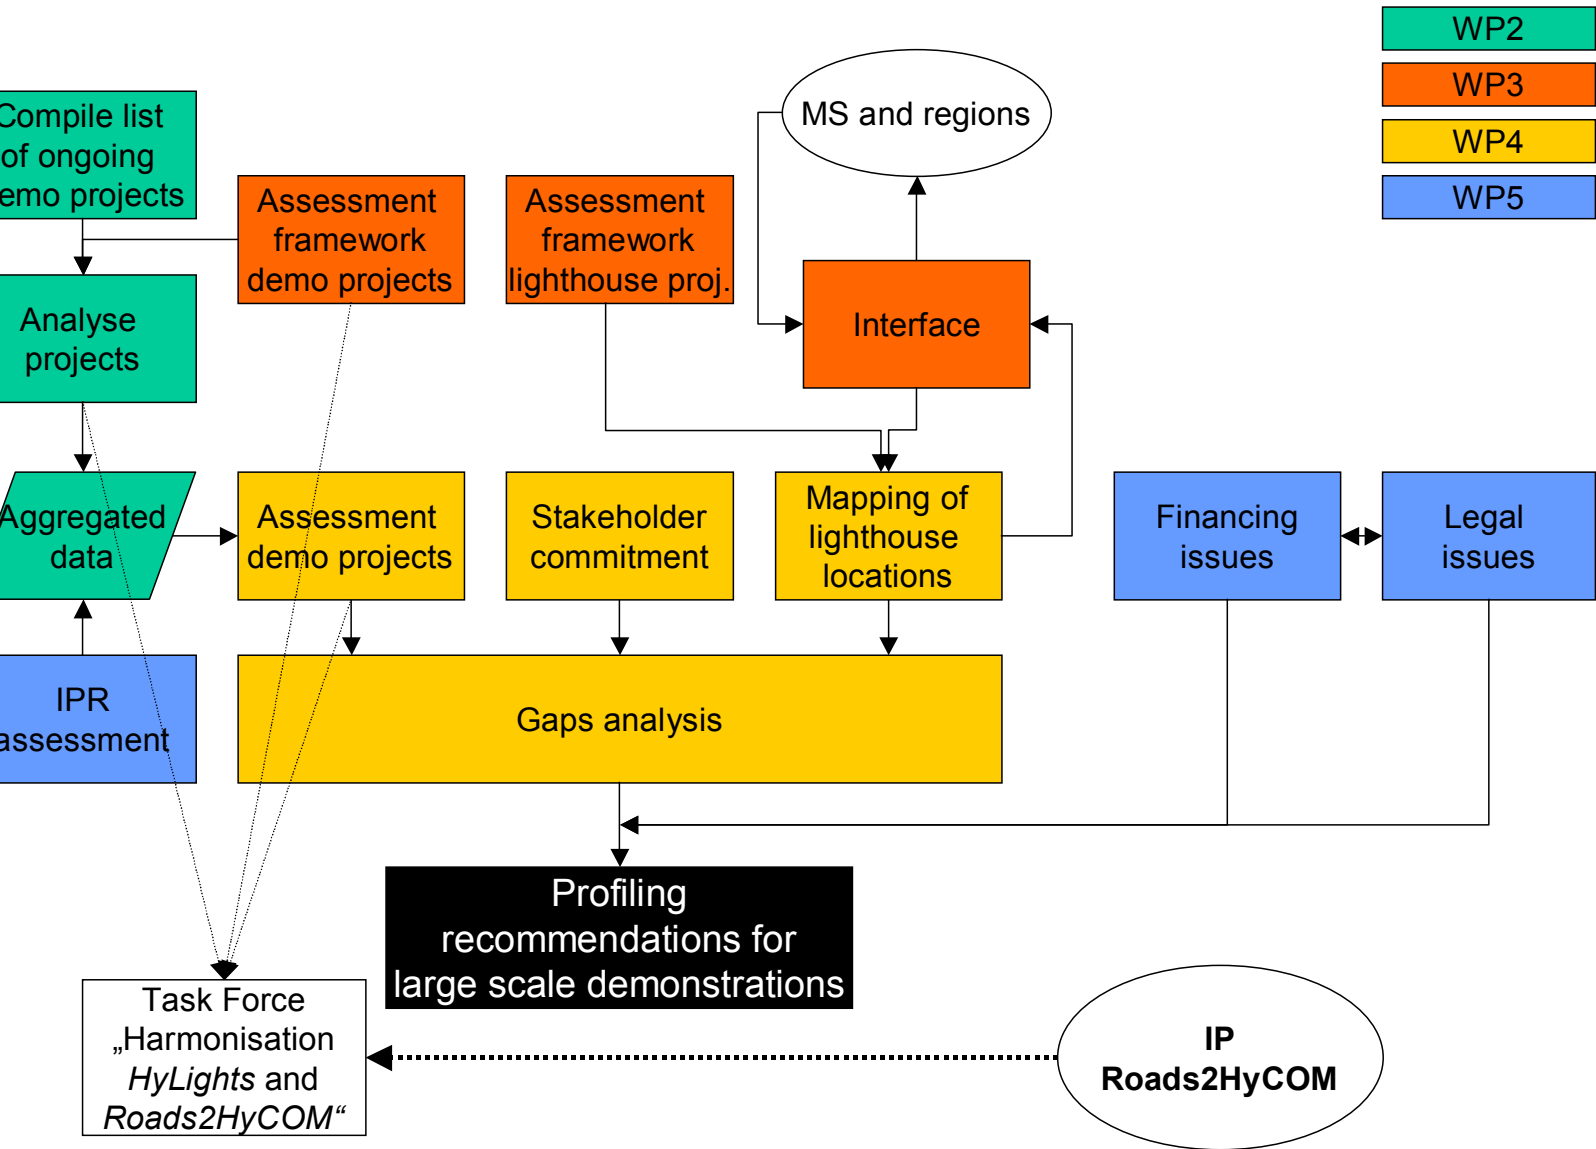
WP2

WP3

WP4

WP5

Compile list of ongoing emo projects

Assessment framework demo projects

Assessment framework lighthouse proj.

MS and regions

Interface

Analyse projects

Aggregated data

Assessment demo projects

Stakeholder commitment

Mapping of lighthouse locations

Financing issues

Legal issues

IPR assessment

Gaps analysis

Profiling recommendations for large scale demonstrations

Task Force „Harmonisation *HyLights* and *Roads2HyCOM*“

**IP Roads2HyCOM**